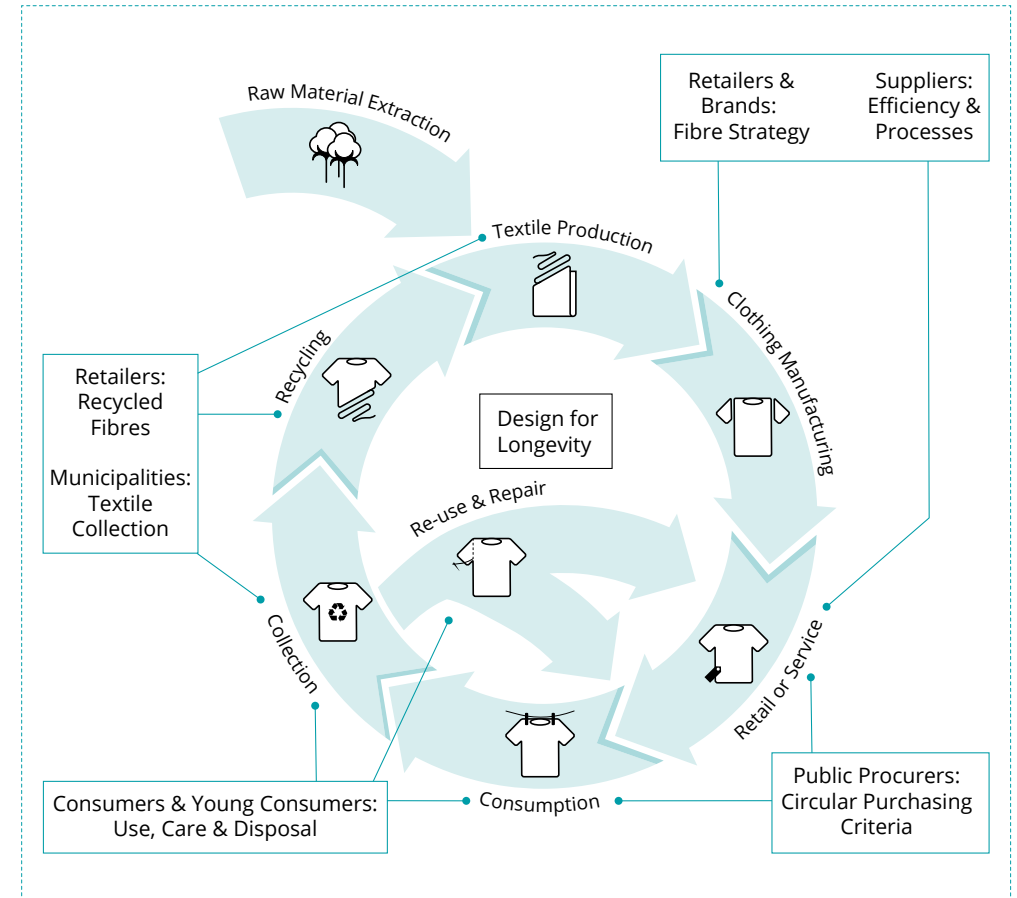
Raw Material Extraction

Retailers & Brands: Fibre Strategy

Suppliers: Efficiency & Processes

Textile Production

Clothing Manufacturing

Retailers: Recycled Fibres

Municipalities: Textile Collection

Recycling

Design for Longevity

Re-use & Repair

Collection

Retail or Service

Consumption

Consumers & Young Consumers: Use, Care & Disposal

Public Procurers: Circular Purchasing Criteria